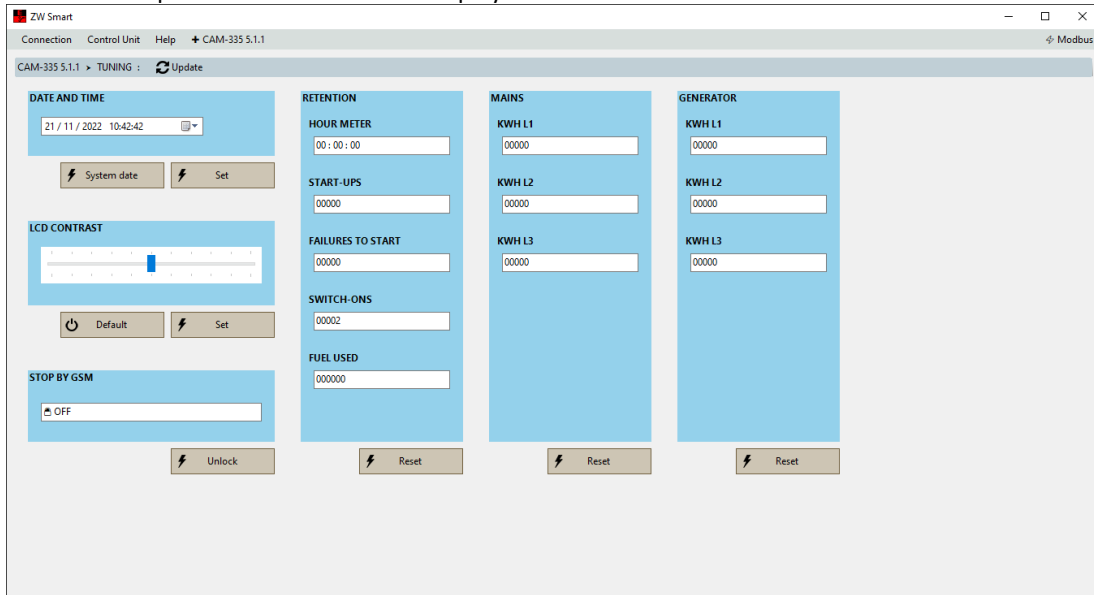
ZW Smart

Connection Control Unit Help + CAM-335 5.1.1 Modbus

CAM-335 5.1.1 > TUNING : Update

DATE AND TIME
21 / 11 / 2022 10:42:42
System date Set

LCD CONTRAST
Default Set

STOP BY GSM
OFF
Unlock

RETENTION
HOUR METER
00 : 00 : 00
START-UPS
00000
FAILURES TO START
00000
SWITCH-ONS
00002
FUEL USED
000000
Reset

MAINS
KWH L1
00000
KWH L2
00000
KWH L3
00000
Reset

GENERATOR
KWH L1
00000
KWH L2
00000
KWH L3
00000
Reset